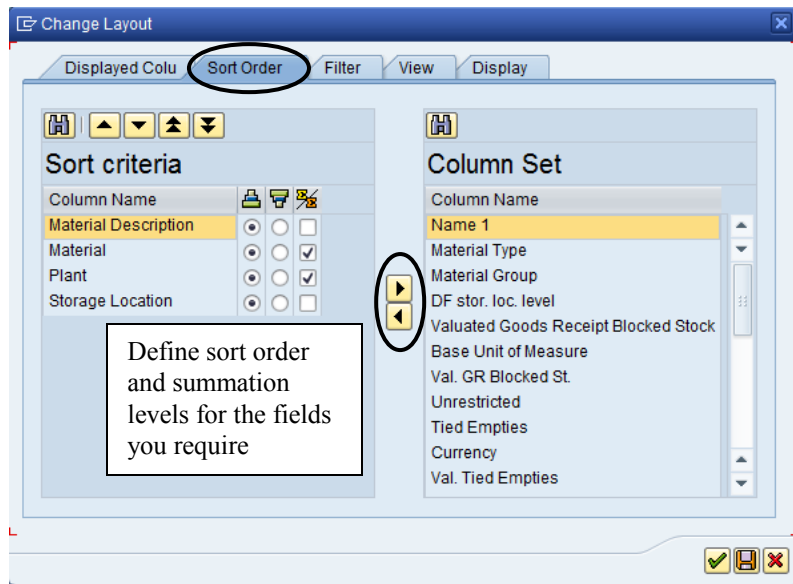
Change Layout

Displayed Colu | Sort Order | Filter | View | Display

Sort criteria

| Column Name | | | |
|---|---|---|---|
| Material Description | ⦿ | ○ | ☐ |
| Material | ⦿ | ○ | ☑ |
| Plant | ⦿ | ○ | ☑ |
| Storage Location | ⦿ | ○ | ☐ |

Define sort order and summation levels for the fields you require

Column Set

| Column Name |
|---|
| Name 1 |
| Material Type |
| Material Group |
| DF stor. loc. level |
| Valuated Goods Receipt Blocked Stock |
| Base Unit of Measure |
| Val. GR Blocked St. |
| Unrestricted |
| Tied Empties |
| Currency |
| Val. Tied Empties |